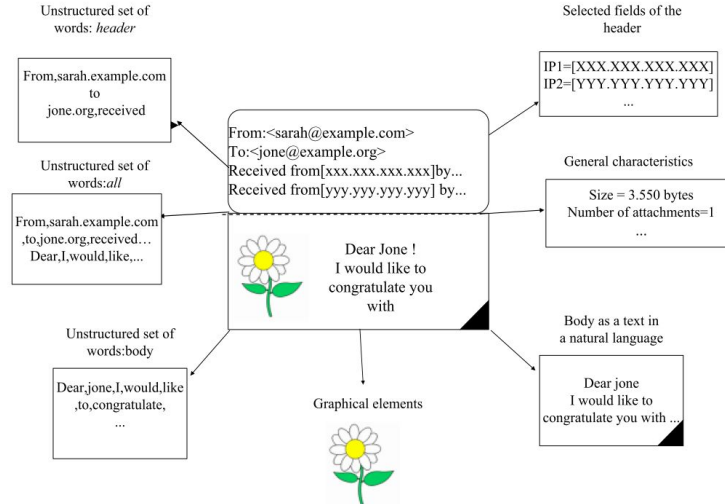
Unstructured set of words: *header*

From,sarah.example.com to jone.org,received

Selected fields of the header

IP1=[XXX.XXX.XXX.XXX]
IP2=[YYY.YYY.YYY.YYY]
...

From:<sarah@example.com>
To:<jone@example.org>
Received from[xxx.xxx.xxx.xxx]by...
Received from[yyy.yyy.yyy.yyy] by...

Unstructured set of words:*all*

From,sarah.example.com ,to,jone.org,received… Dear,I,would,like,...

General characteristics

Size = 3.550 bytes
Number of attachments=1
...

Dear Jone !
I would like to congratulate you with

Unstructured set of words:body

Dear,jone,I,would,like ,to,congratulate, ...

Body as a text in a natural language

Dear jone
I would like to congratulate you with ...

Graphical elements